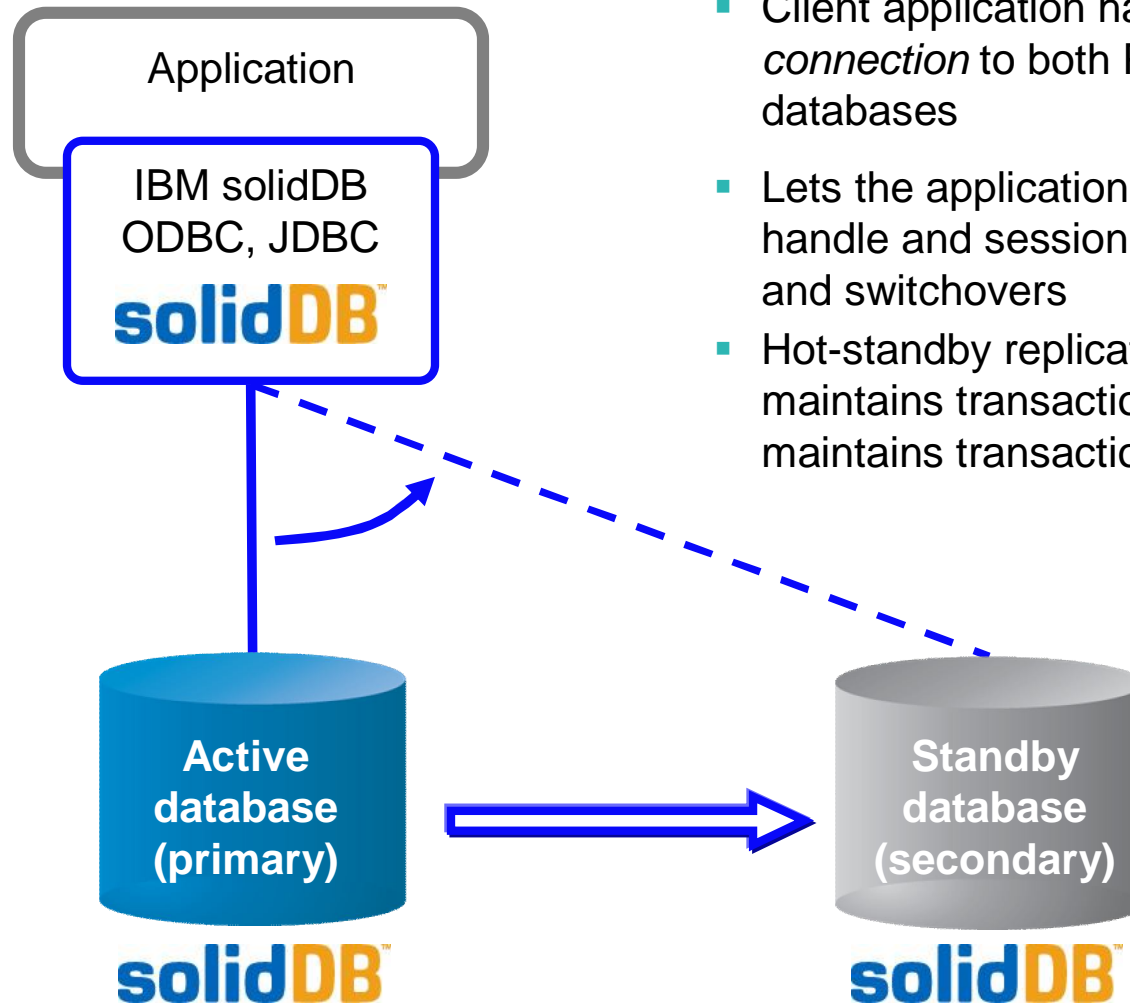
Application

IBM solidDB
ODBC, JDBC

solidDB™

- Client application ha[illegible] *connection* to both I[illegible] databases
- Lets the application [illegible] handle and session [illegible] and switchovers
- Hot-standby replica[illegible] maintains transactio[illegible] maintains transactio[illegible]

Active database (primary)

Standby database (secondary)

solidDB™

solidDB™